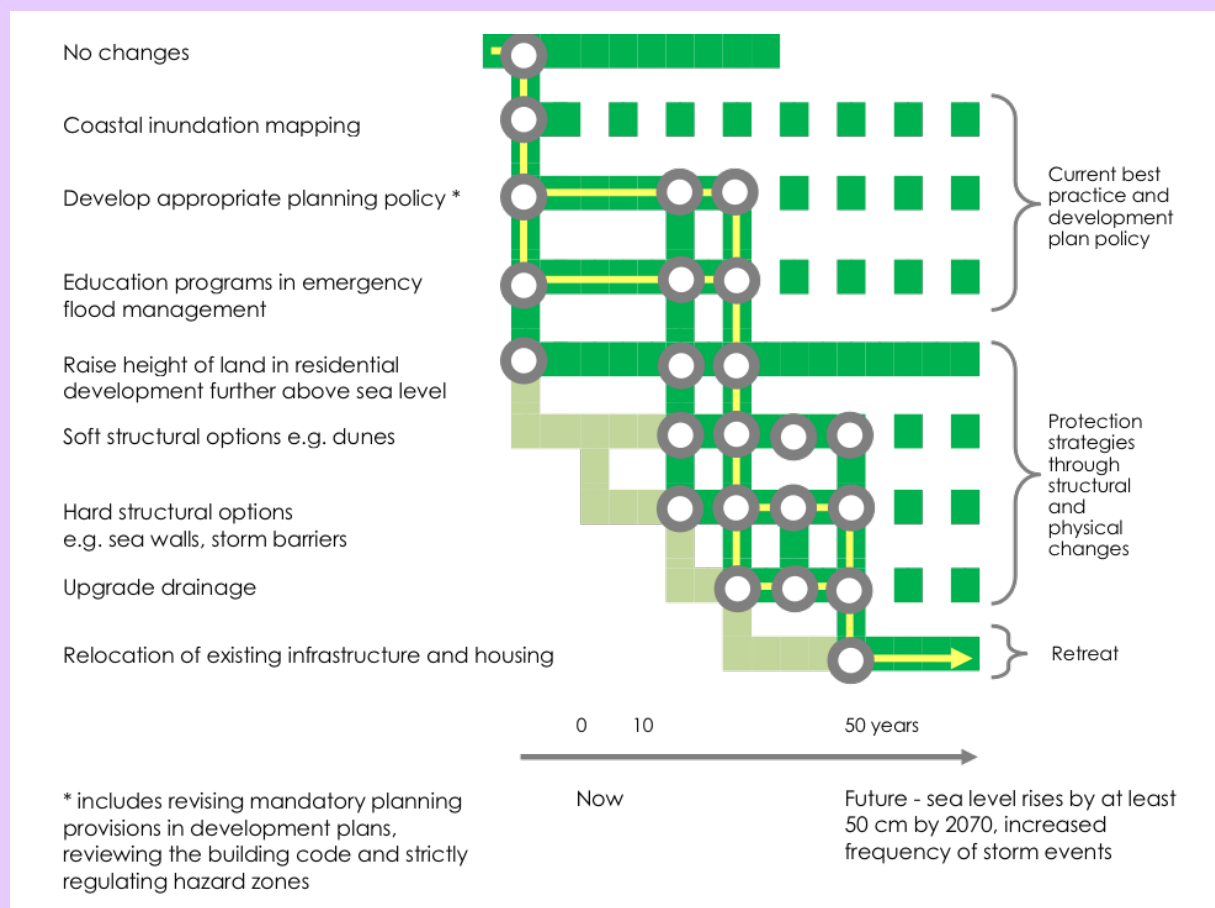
No changes

Coastal inundation mapping

Develop appropriate planning policy *

Education programs in emergency flood management

Raise height of land in residential development further above sea level

Soft structural options e.g. dunes

Hard structural options e.g. sea walls, storm barriers

Upgrade drainage

Relocation of existing infrastructure and housing

Current best practice and development plan policy

Protection strategies through structural and physical changes

Retreat

0 10 50 years

Now

Future - sea level rises by at least 50 cm by 2070, increased frequency of storm events

* includes revising mandatory planning provisions in development plans, reviewing the building code and strictly regulating hazard zones